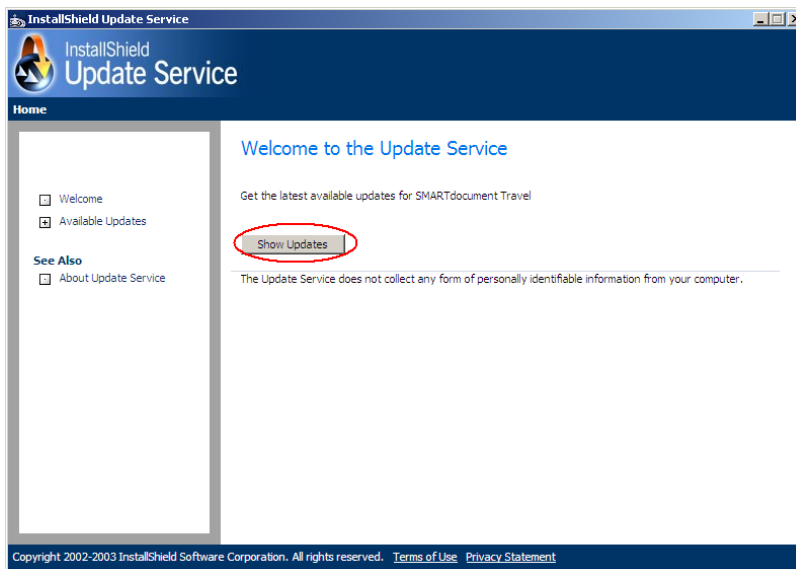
InstallShield Update Service

InstallShield
Update Service

Home

Welcome

Available Updates

See Also

About Update Service

Welcome to the Update Service

Get the latest available updates for SMARTdocument Travel

Show Updates

The Update Service does not collect any form of personally identifiable information from your computer.

Copyright 2002-2003 InstallShield Software Corporation. All rights reserved. Terms of Use Privacy Statement